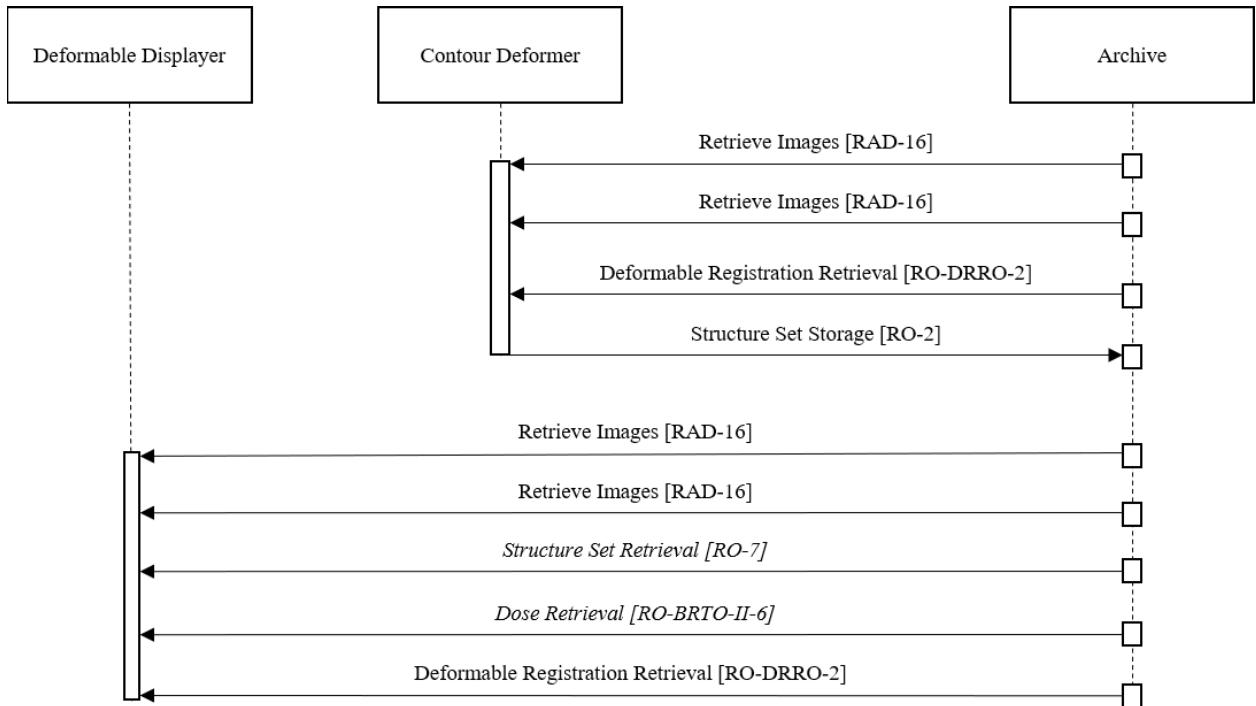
Deformable Displayer

Contour Deformer

Archive

Retrieve Images [RAD-16]

Retrieve Images [RAD-16]

Deformable Registration Retrieval [RO-DRRO-2]

Structure Set Storage [RO-2]

Retrieve Images [RAD-16]

Retrieve Images [RAD-16]

*Structure Set Retrieval [RO-7]*

*Dose Retrieval [RO-BRTO-II-6]*

Deformable Registration Retrieval [RO-DRRO-2]